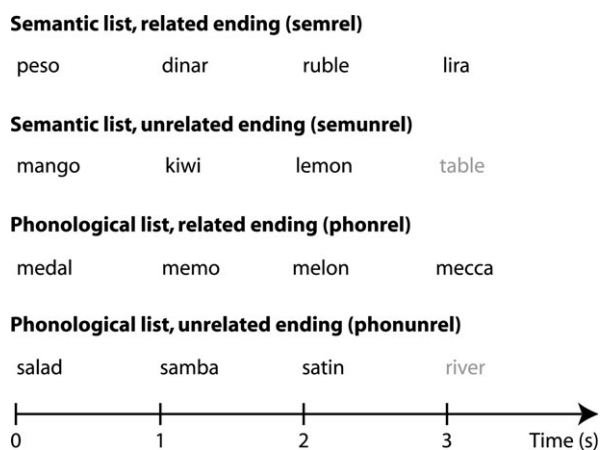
**Semantic list, related ending (semrel)**

peso dinar ruble lira

**Semantic list, unrelated ending (semunrel)**

mango kiwi lemon table

**Phonological list, related ending (phonrel)**

medal memo melon mecca

**Phonological list, unrelated ending (phonunrel)**

salad samba satin river

0 1 2 3 Time (s)